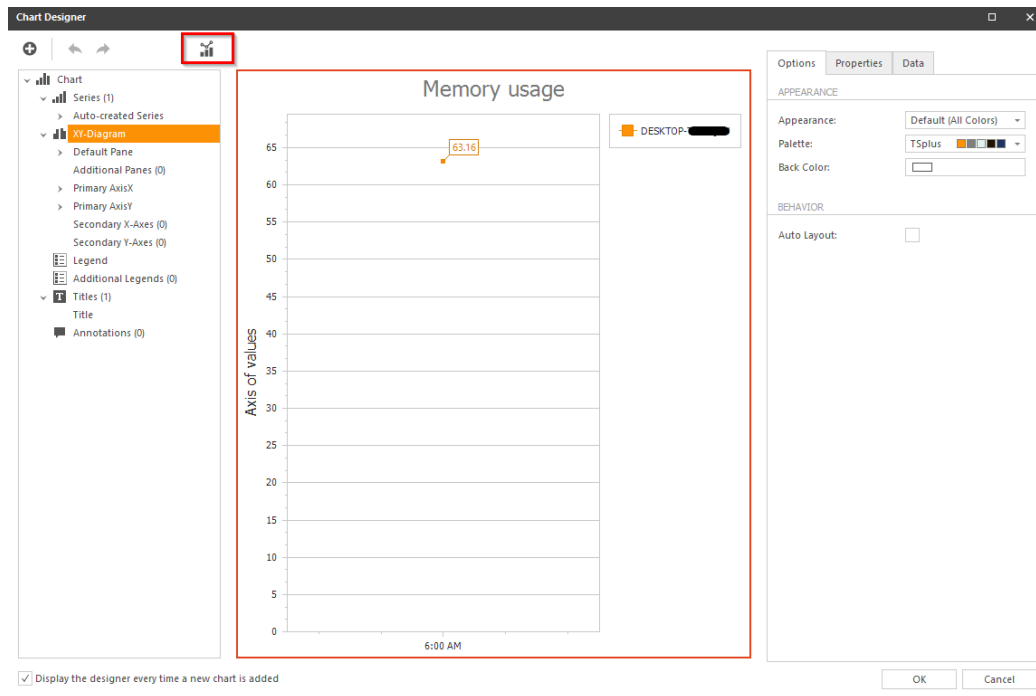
Chart Designer

Chart
Series (1)
Auto-created Series
XY-Diagram
Default Pane
Additional Panes (0)
Primary AxisX
Primary AxisY
Secondary X-Axes (0)
Secondary Y-Axes (0)
Legend
Additional Legends (0)
Titles (1)
Title
Annotations (0)

Memory usage

DESKTOP-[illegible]

63.16

Axis of values

65
60
55
50
45
40
35
30
25
20
15
10
5
0

6:00 AM

Options | Properties | Data

APPEARANCE
Appearance: Default (All Colors)
Palette: TSplus
Back Color:

BEHAVIOR
Auto Layout:

Display the designer every time a new chart is added

OK
Cancel